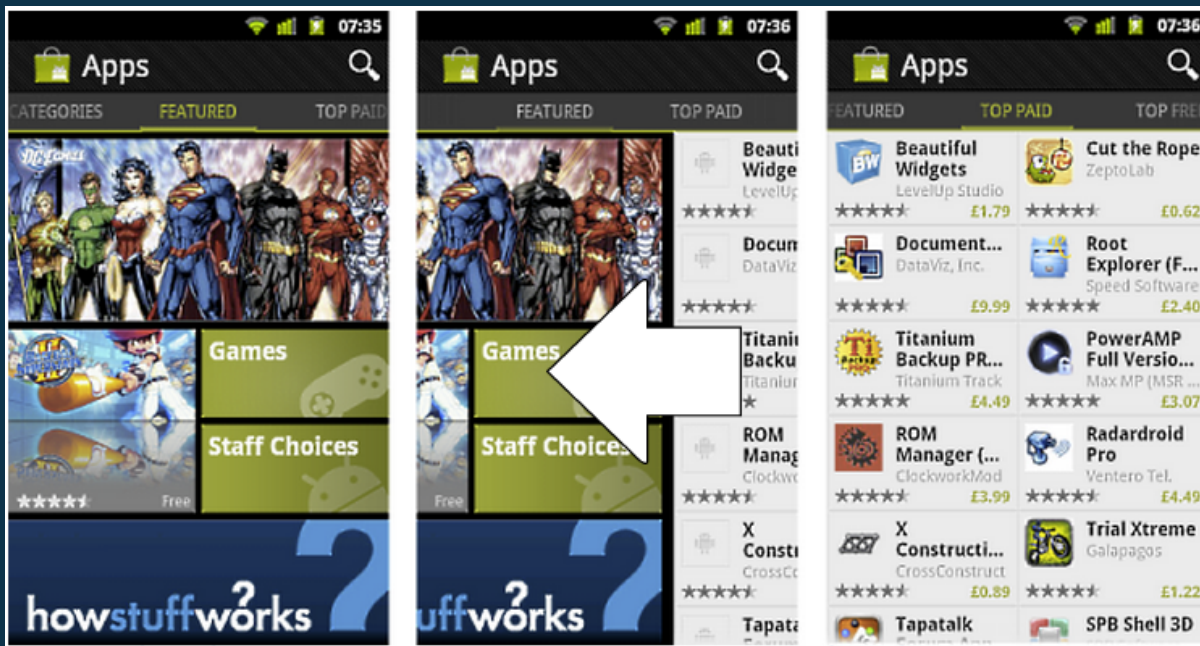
07:35
Apps
CATEGORIES FEATURED TOP PAID
DC COMICS
Games
Staff Choices
Free
howstuffworks

07:36
Apps
FEATURED TOP PAID
Games
Staff Choices
Free
uffworks
Beauti Widge LevelUp
Docum DataViz
Titaniu Backu Titaniu
ROM Manag Clockwo
X Constr CrossCo
Tapata

07:36
Apps
FEATURED TOP PAID TOP FREE
Beautiful Widgets LevelUp Studio £1.79
Cut the Rope ZeptoLab £0.62
Document... DataViz, Inc. £9.99
Root Explorer (F... Speed Software £2.40
Titanium Backup PR... Titanium Track £4.49
PowerAMP Full Versio... Max MP (MSR ... £3.07
ROM Manager (... ClockworkMod £3.99
Radardroid Pro Ventero Tel. £4.49
X Constructi... CrossConstruct £0.89
Trial Xtreme Galapagos £1.22
Tapatalk
SPB Shell 3D